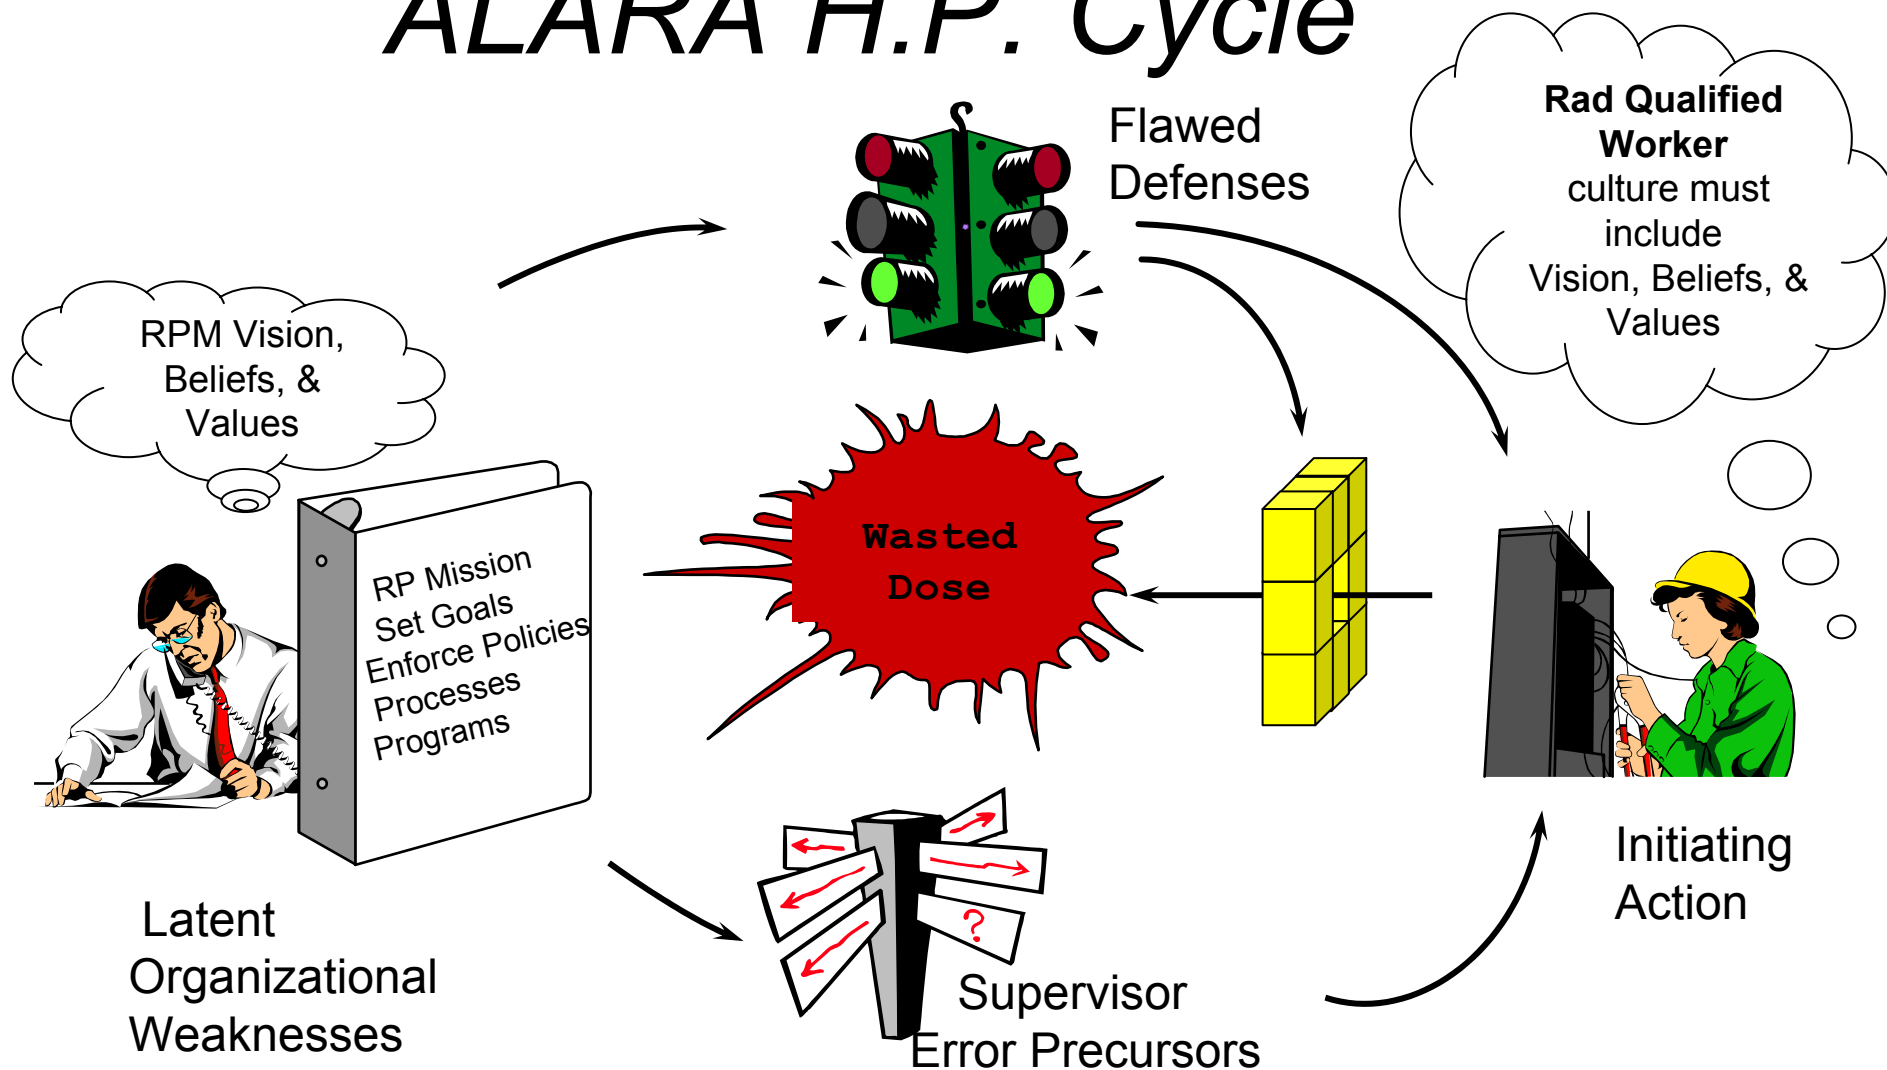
ALARA H.P. Cycle

Flawed Defenses

**Rad Qualified Worker** culture must include Vision, Beliefs, & Values

RPM Vision, Beliefs, & Values

RP Mission
Set Goals
Enforce Policies
Processes
Programs

Wasted Dose

?

Latent Organizational Weaknesses

Supervisor Error Precursors

Initiating Action